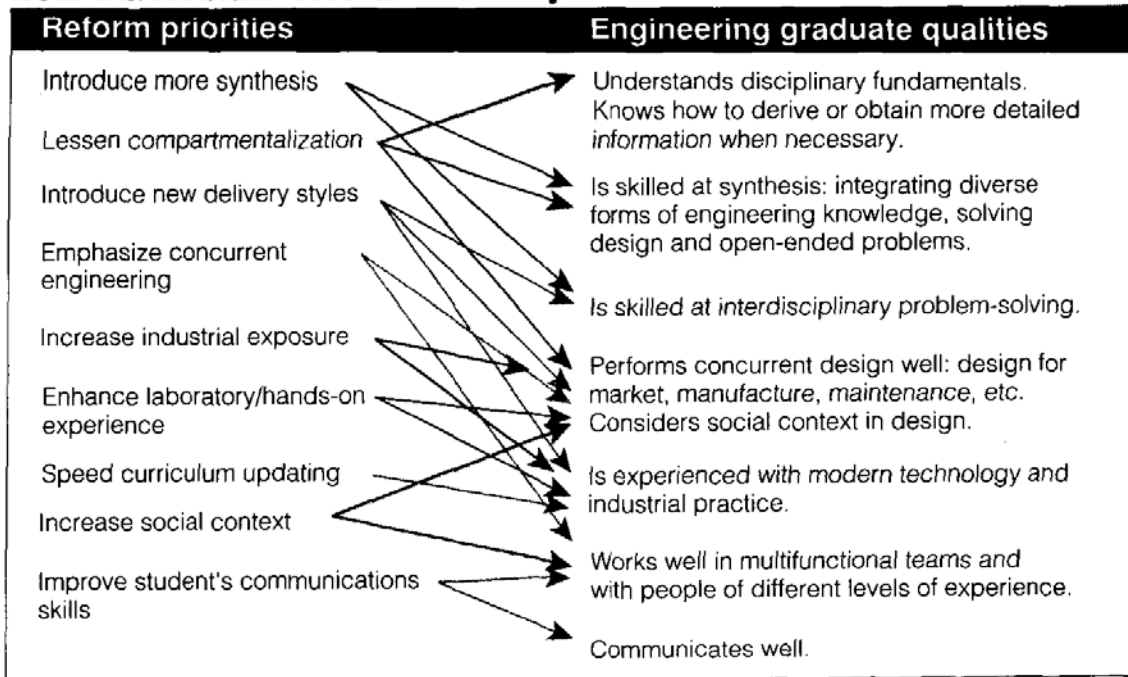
| Reform priorities | Engineering graduate qualities |
|---|---|

Introduce more synthesis

Lessen compartmentalization

Introduce new delivery styles

Emphasize concurrent engineering

Increase industrial exposure

Enhance laboratory/hands-on experience

Speed curriculum updating

Increase social context

Improve student's communications skills

Understands disciplinary fundamentals. Knows how to derive or obtain more detailed information when necessary.

Is skilled at synthesis: integrating diverse forms of engineering knowledge, solving design and open-ended problems.

Is skilled at interdisciplinary problem-solving.

Performs concurrent design well: design for market, manufacture, maintenance, etc. Considers social context in design.

Is experienced with modern technology and industrial practice.

Works well in multifunctional teams and with people of different levels of experience.

Communicates well.